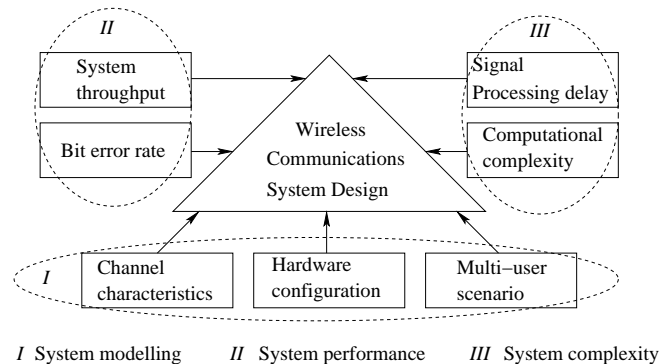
II

System throughput

Bit error rate

III

Signal Processing delay

Computational complexity

Wireless Communications System Design

I

Channel characteristics

Hardware configuration

Multi−user scenario

I System modelling II System performance III System complexity